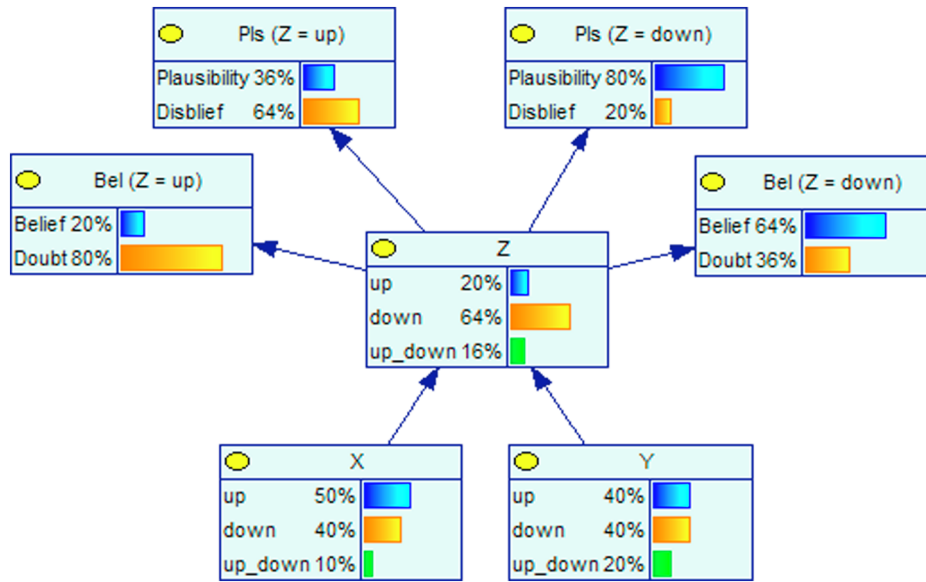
Pls (Z = up)

| | |
|---|---|
| Plausibility | 36% |
| Disblief | 64% |

Pls (Z = down)

| | |
|---|---|
| Plausibility | 80% |
| Disblief | 20% |

Bel (Z = up)

| | |
|---|---|
| Belief | 20% |
| Doubt | 80% |

Z

| | |
|---|---|
| up | 20% |
| down | 64% |
| up_down | 16% |

Bel (Z = down)

| | |
|---|---|
| Belief | 64% |
| Doubt | 36% |

X

| | |
|---|---|
| up | 50% |
| down | 40% |
| up_down | 10% |

Y

| | |
|---|---|
| up | 40% |
| down | 40% |
| up_down | 20% |